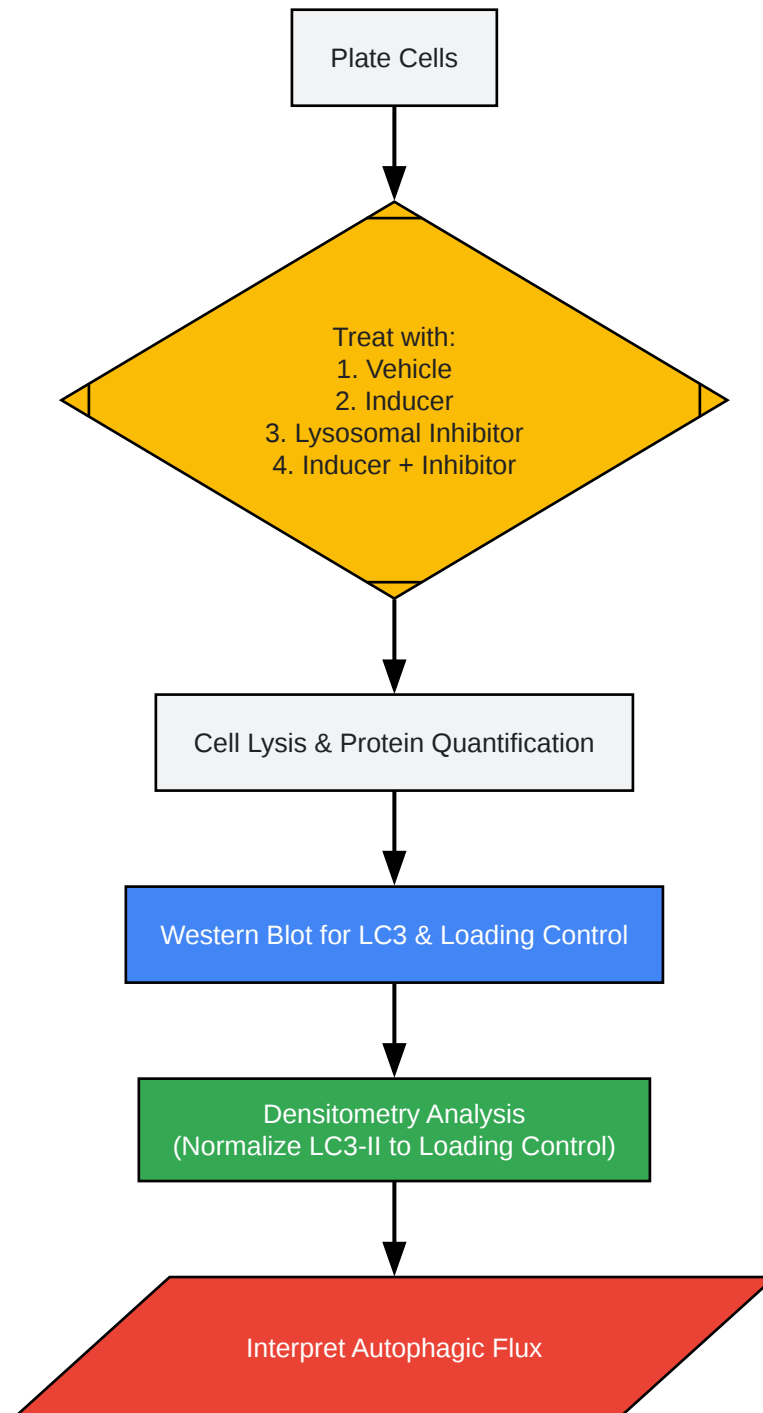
Plate Cells

Treat with:
1. Vehicle
2. Inducer
3. Lysosomal Inhibitor
4. Inducer + Inhibitor

Cell Lysis & Protein Quantification

Western Blot for LC3 & Loading Control

Densitometry Analysis
(Normalize LC3-II to Loading Control)

Interpret Autophagic Flux